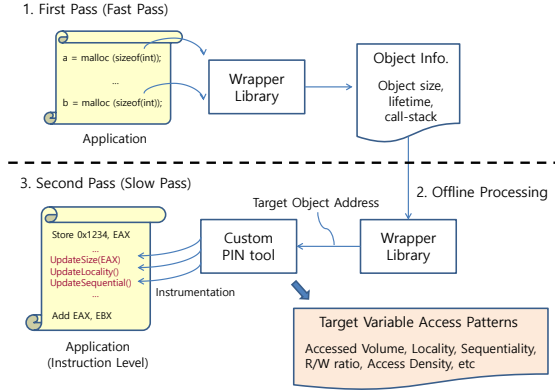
1. First Pass (Fast Pass)

a = malloc (sizeof(int));

...

b = malloc (sizeof(int));

Application

Wrapper Library

Object Info.

Object size, lifetime, call-stack

2. Offline Processing

3. Second Pass (Slow Pass)

Target Object Address

Store 0x1234, EAX

...

UpdateSize(EAX)

UpdateLocality()

UpdateSequential()

...

Add EAX, EBX

Application (Instruction Level)

Custom PIN tool

Instrumentation

Wrapper Library

Target Variable Access Patterns

Accessed Volume, Locality, Sequentiality, R/W ratio, Access Density, etc